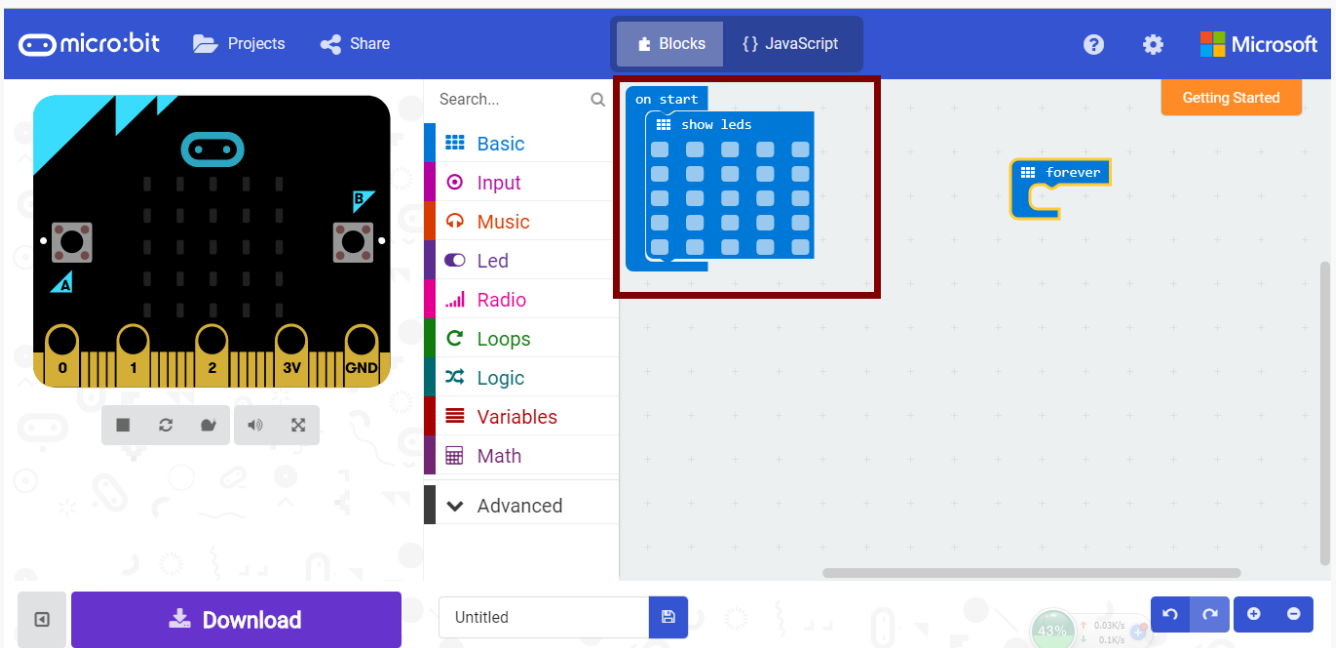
micro:bit Projects Share

Blocks {} JavaScript

Microsoft

Getting Started

B

A

0 1 2 3V GND

Search...

Basic
Input
Music
Led
Radio
Loops
Logic
Variables
Math
Advanced

on start
show leds

forever

Download

Untitled

43%

0.03K/s
0.1K/s